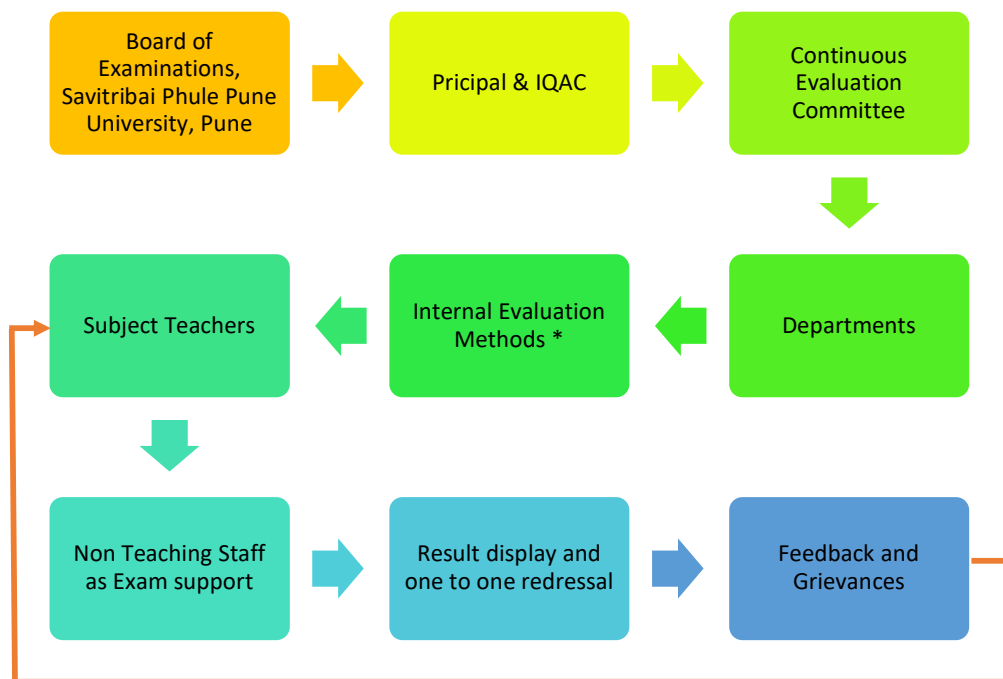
Board of Examinations, Savitribai Phule Pune University, Pune

Pricipal & IQAC

Continuous Evaluation Committee

Departments

Internal Evaluation Methods *

Subject Teachers

Non Teaching Staff as Exam support

Result display and one to one redressal

Feedback and Grievances